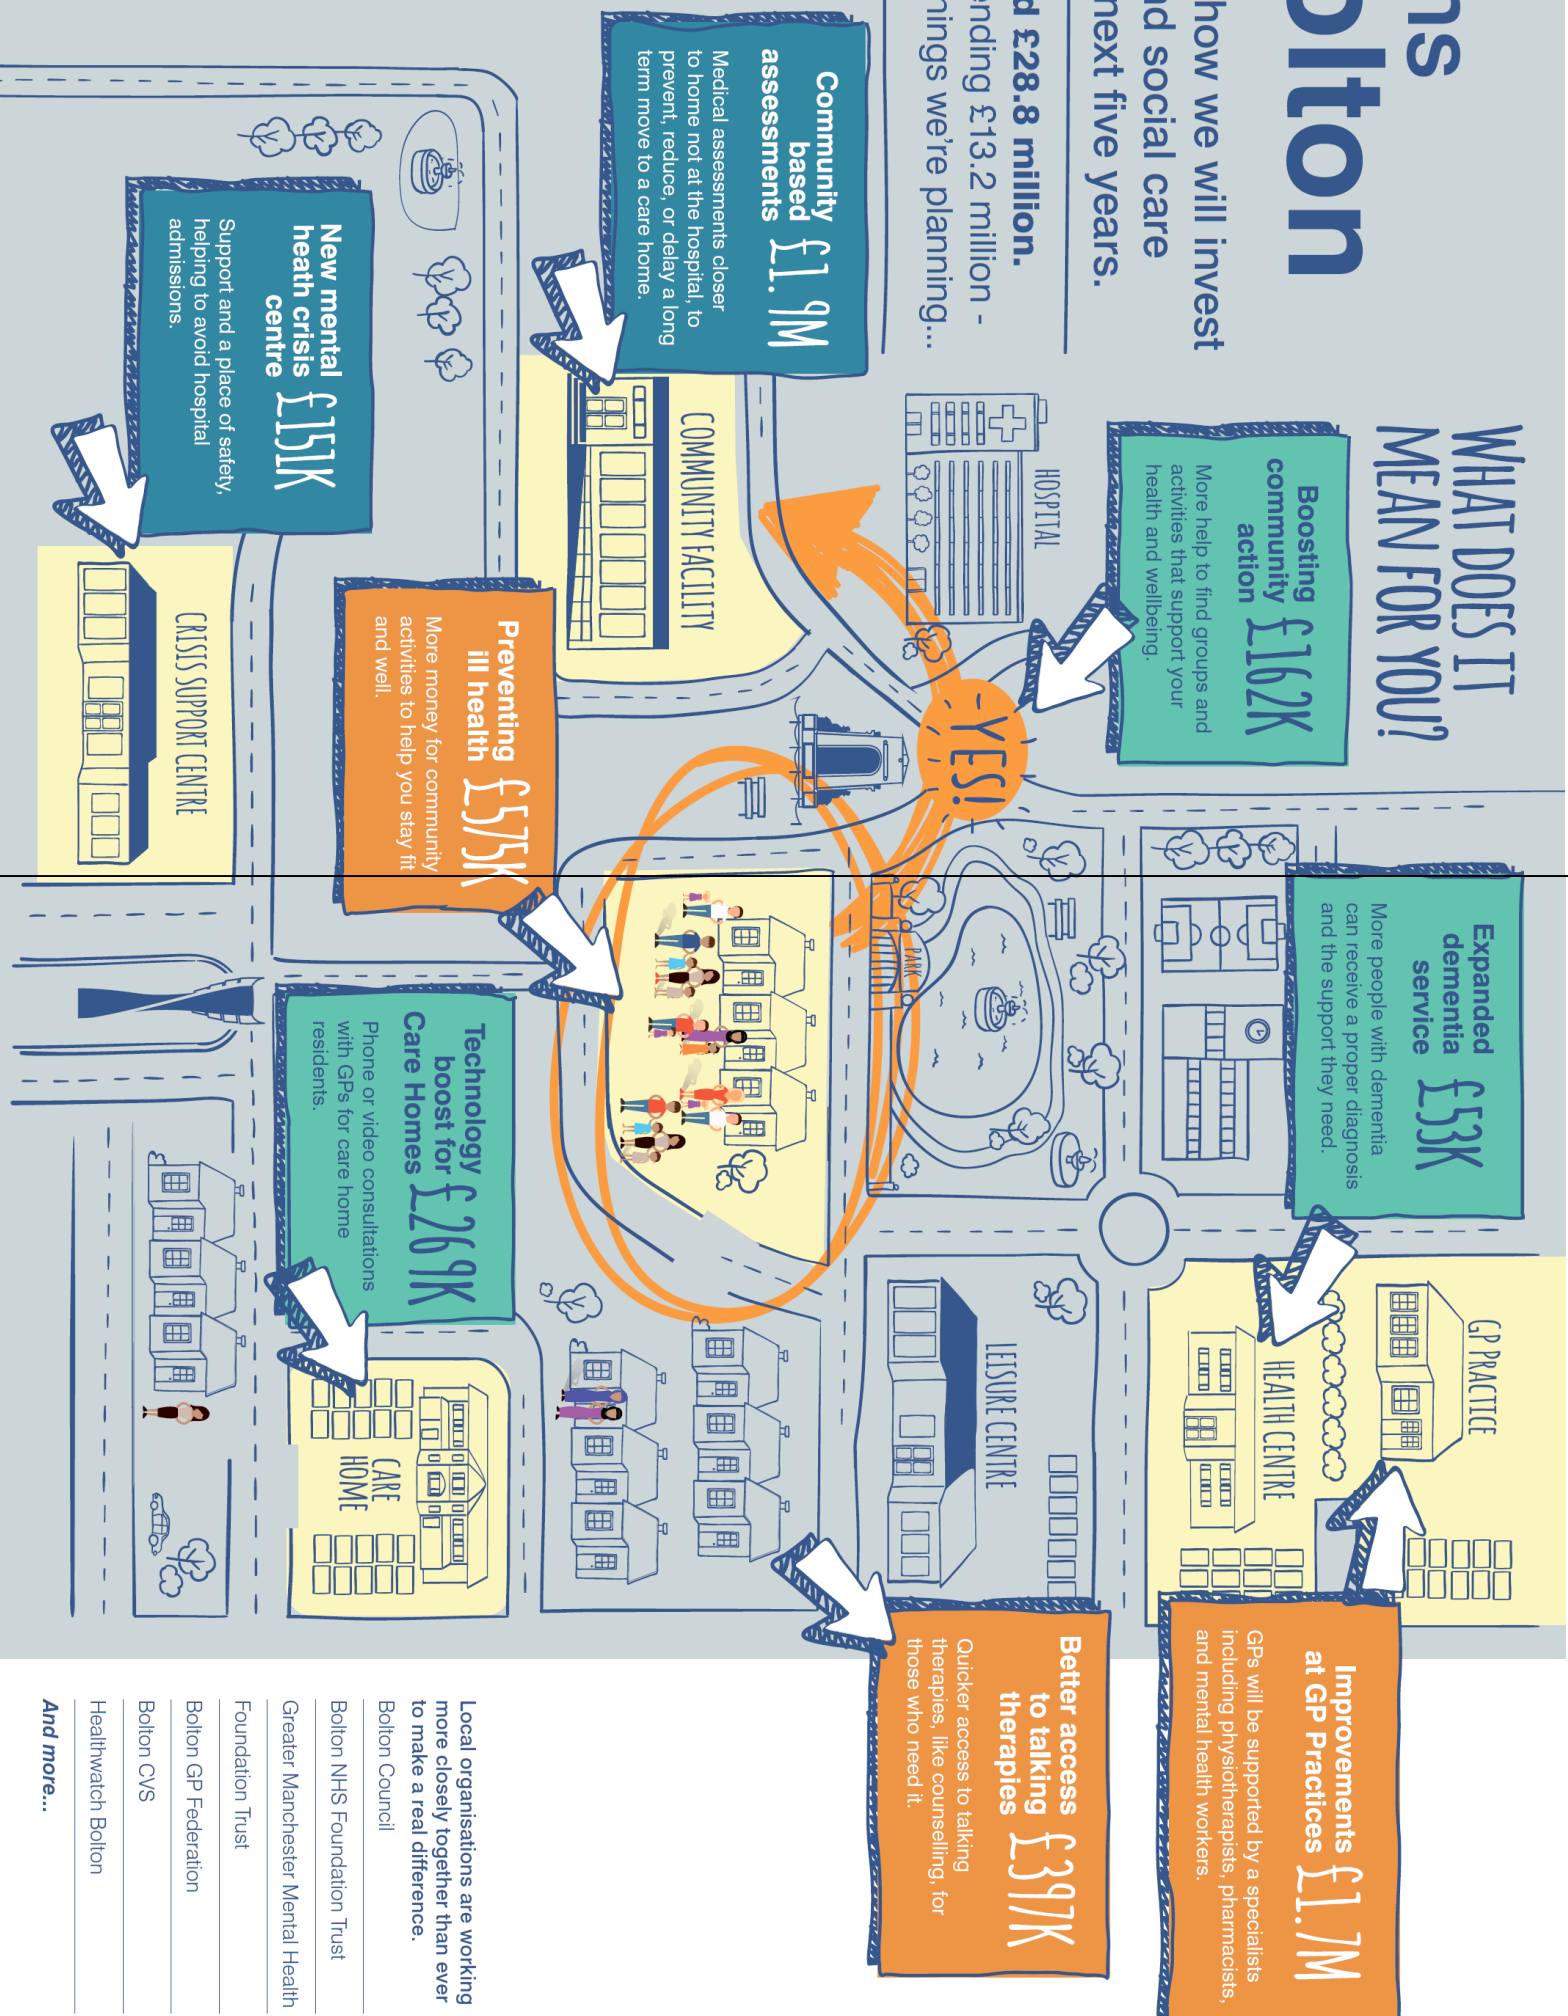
ns
olton

how we will invest
nd social care
next five years.

d £28.8 million.
ending £13.2 million -
nings we're planning...

WHAT DOES IT MEAN FOR YOU?

Community based assessments £1.9M
Medical assessments closer to home not at the hospital, to prevent, reduce, or delay a long term move to a care home.

New mental health crisis centre £151K
Support and a place of safety, helping to avoid hospital admissions.

Boosting community action £162K
More help to find groups and activities that support your health and wellbeing.

Preventing ill health £575K
More money for community activities to help you stay fit and well.

Expanded dementia service £53K
More people with dementia can receive a proper diagnosis and the support they need.

Technology boost for Care Homes £269K
Phone or video consultations with GPs for care home residents.

Better access to talking therapies £397K
Quicker access to talking therapies, like counselling, for those who need it.

Improvements at GP Practices £1.7M
GPs will be supported by a specialists including physiotherapists, pharmacists, and mental health workers.

HOSPITAL
COMMUNITY FACILITY
CRISIS SUPPORT CENTRE
YES!
PARK
GP PRACTICE
HEALTH CENTRE
LEISURE CENTRE
CARE HOME

Local organisations are working more closely together than ever to make a real difference.
Bolton Council
Bolton NHS Foundation Trust
Greater Manchester Mental Health Foundation Trust
Bolton GP Federation
Bolton CVS
Healthwatch Bolton
And more...